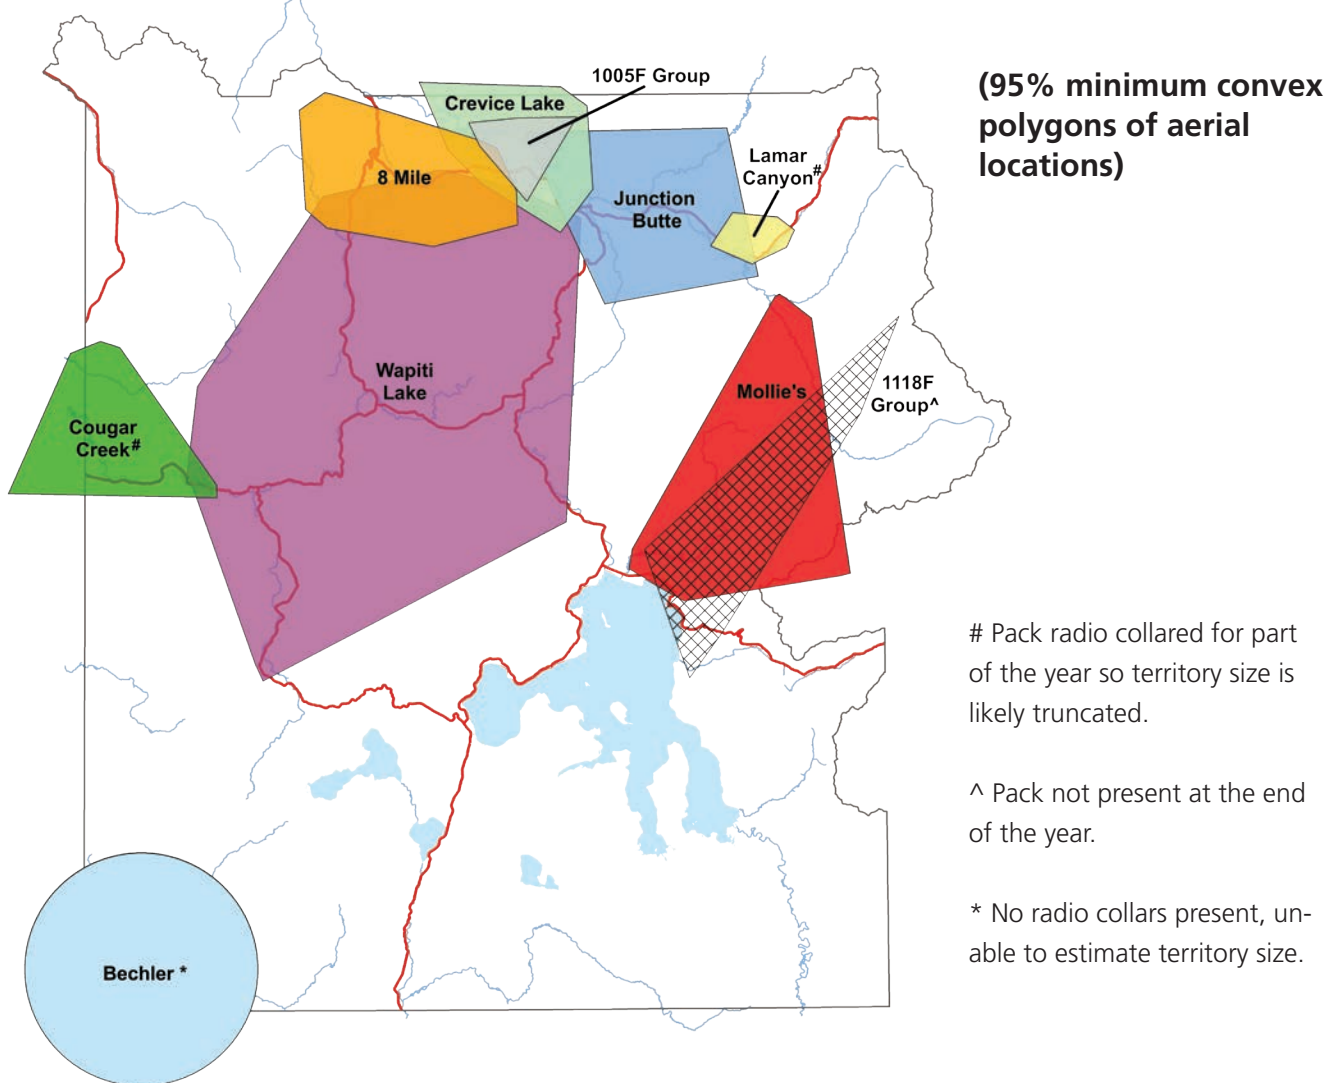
(95% minimum convex polygons of aerial locations)

1005F Group

Crevice Lake

8 Mile

Junction Butte

Lamar Canyon#

Wapiti Lake

Cougar Creek#

Mollie's

1118F Group^

Bechler *

# Pack radio collared for part of the year so territory size is likely truncated.

^ Pack not present at the end of the year.

* No radio collars present, unable to estimate territory size.